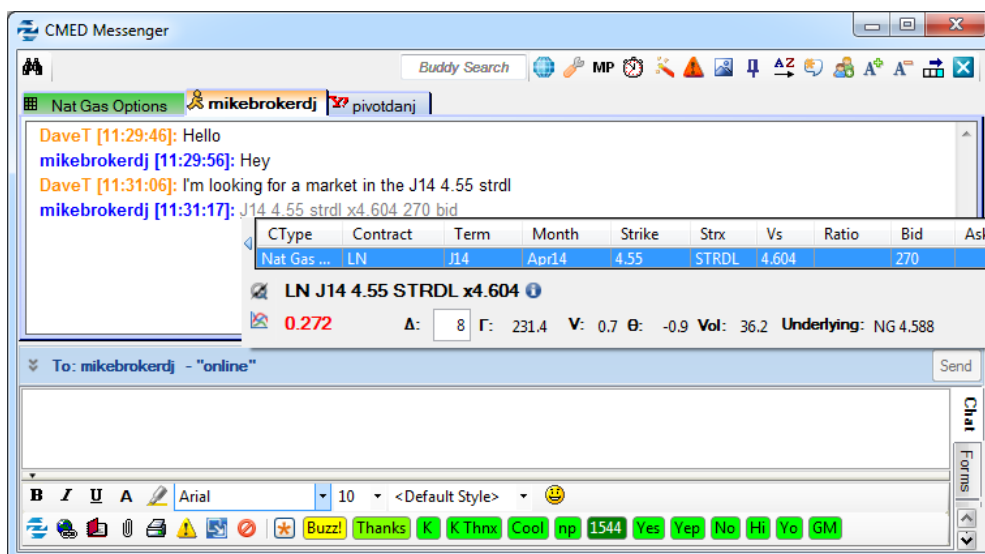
CMED Messenger

Buddy Search

MP

Nat Gas Options | mikebrokerdj | pivotdanj

DaveT [11:29:46]: Hello
mikebrokerdj [11:29:56]: Hey
DaveT [11:31:06]: I'm looking for a market in the J14 4.55 strdl
mikebrokerdj [11:31:17]: J14 4.55 strdl x4.604 270 bid

| CType | Contract | Term | Month | Strike | Strx | Vs | Ratio | Bid | Ask |
|---|---|---|---|---|---|---|---|---|---|
| Nat Gas ... | LN | J14 | Apr14 | 4.55 | STRDL | 4.604 | | 270 | |

LN J14 4.55 STRDL x4.604

0.272 Δ: 8 Γ: 231.4 V: 0.7 Θ: -0.9 Vol: 36.2 Underlying: NG 4.588

To: mikebrokerdj - "online"

Send

Chat

Forms

B I U A Arial 10 <Default Style>

Buzz! Thanks K K Thnx Cool np 1544 Yes Yep No Hi Yo GM